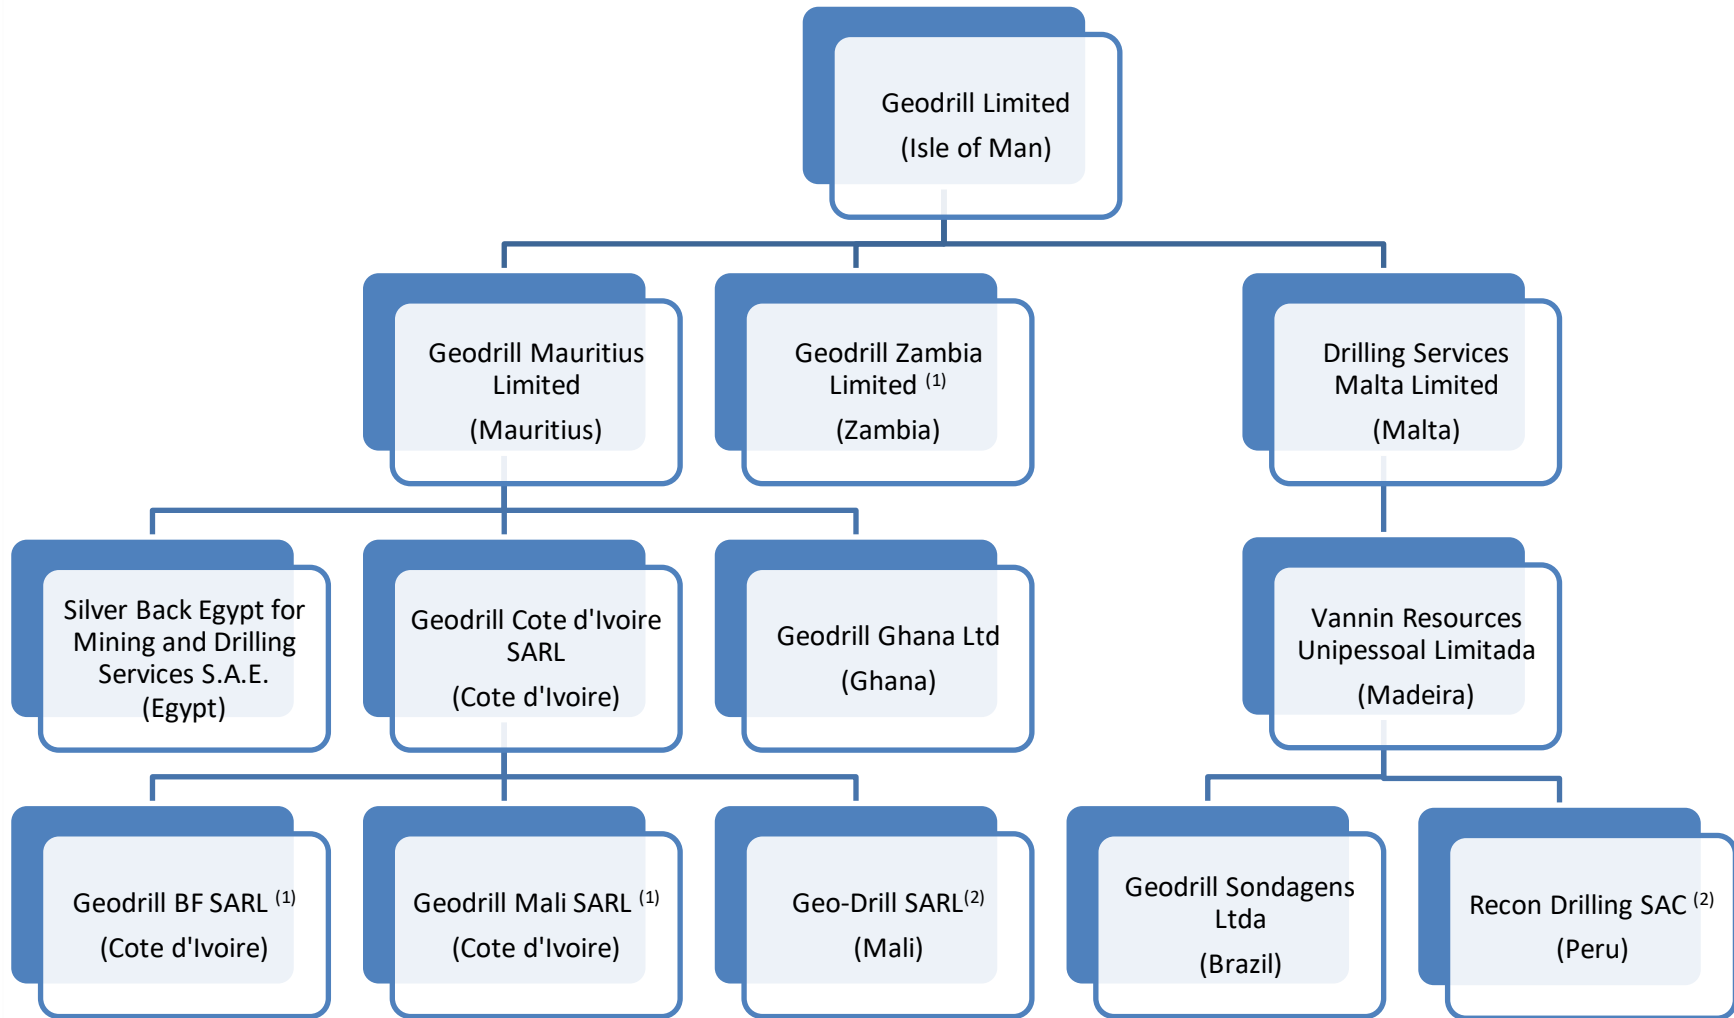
Geodrill Limited
(Isle of Man)

Geodrill Mauritius Limited
(Mauritius)

Geodrill Zambia Limited $^{(1)}$
(Zambia)

Drilling Services Malta Limited
(Malta)

Silver Back Egypt for Mining and Drilling Services S.A.E.
(Egypt)

Geodrill Cote d'Ivoire SARL
(Cote d'Ivoire)

Geodrill Ghana Ltd
(Ghana)

Vannin Resources Unipessoal Limitada
(Madeira)

Geodrill BF SARL $^{(1)}$
(Cote d'Ivoire)

Geodrill Mali SARL $^{(1)}$
(Cote d'Ivoire)

Geo-Drill SARL$^{(2)}$
(Mali)

Geodrill Sondagens Ltda
(Brazil)

Recon Drilling SAC $^{(2)}$
(Peru)